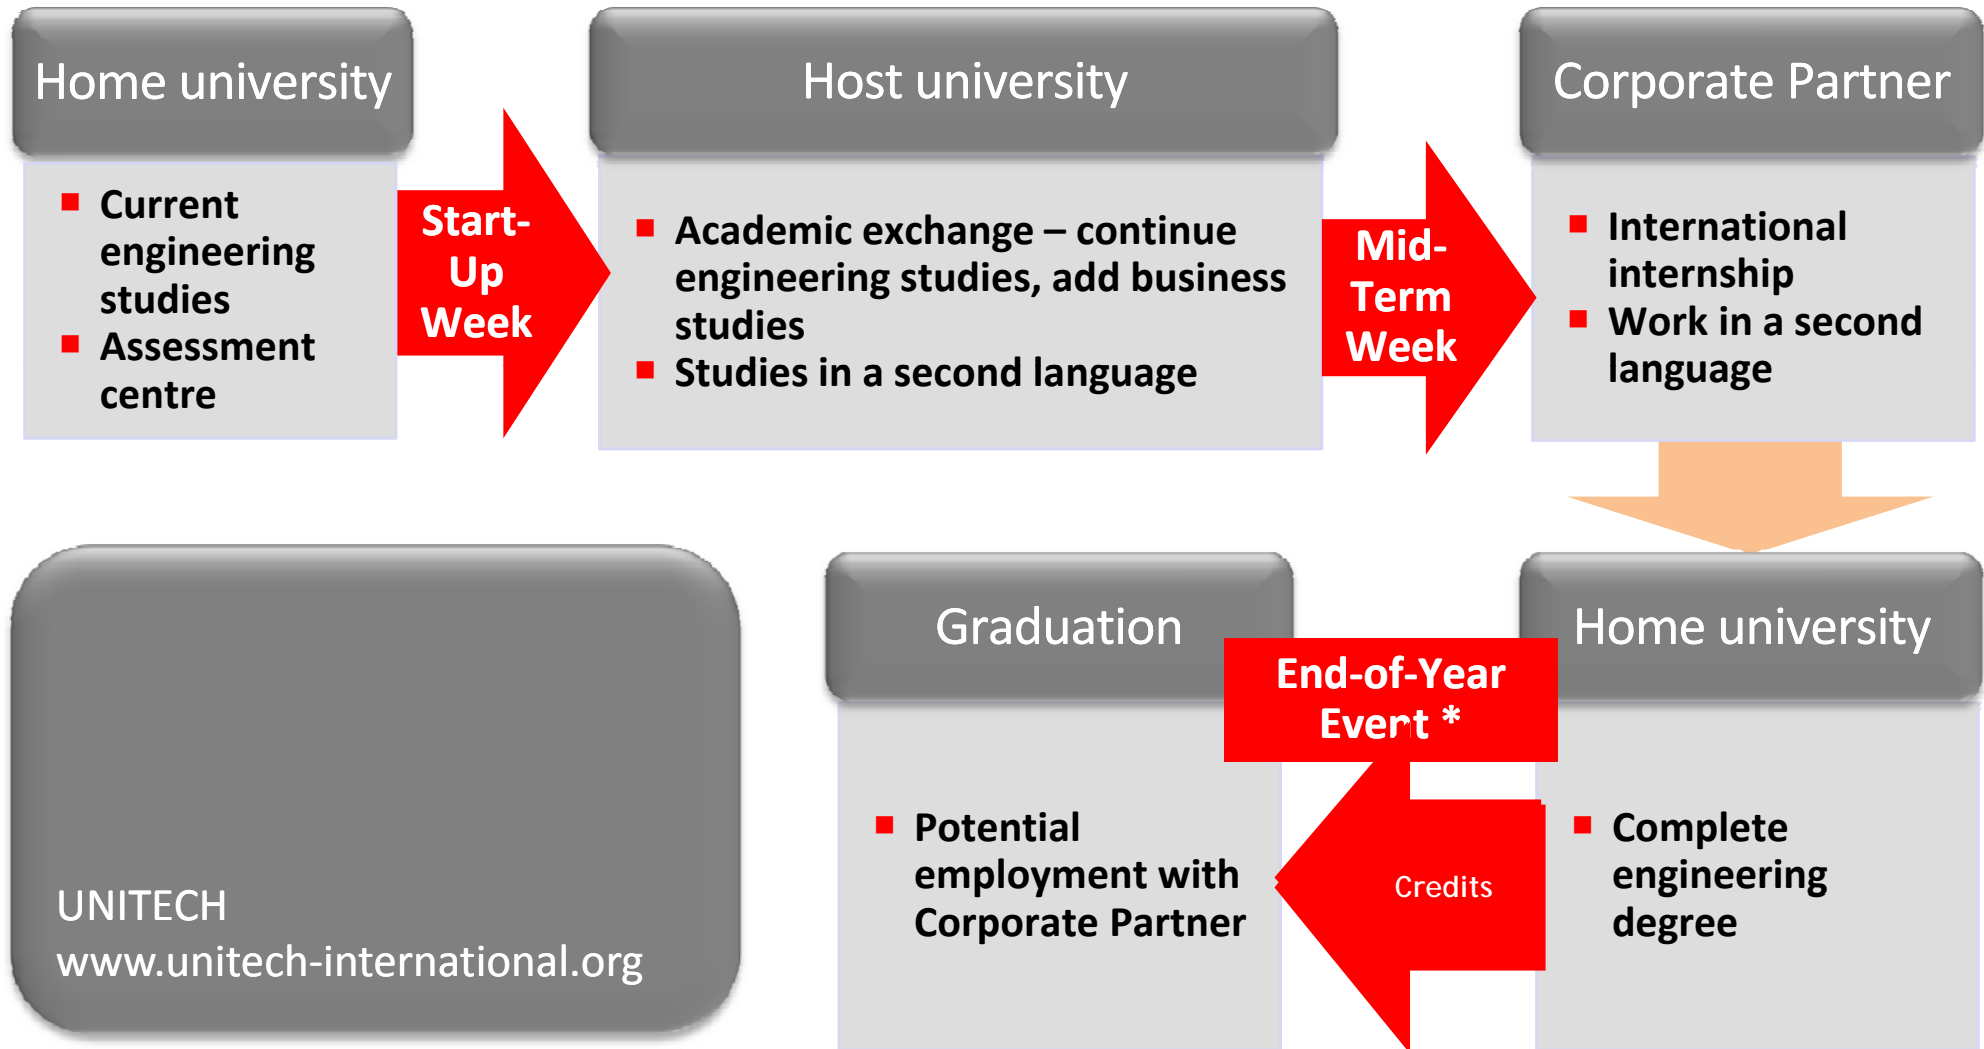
Home university

- Current engineering studies
- Assessment centre

Start-Up Week

Host university

- Academic exchange – continue engineering studies, add business studies
- Studies in a second language

Mid-Term Week

Corporate Partner

- International internship
- Work in a second language

Home university

- Complete engineering degree

Credits

End-of-Year Event *

Graduation

- Potential employment with Corporate Partner

UNITECH
www.unitech-international.org